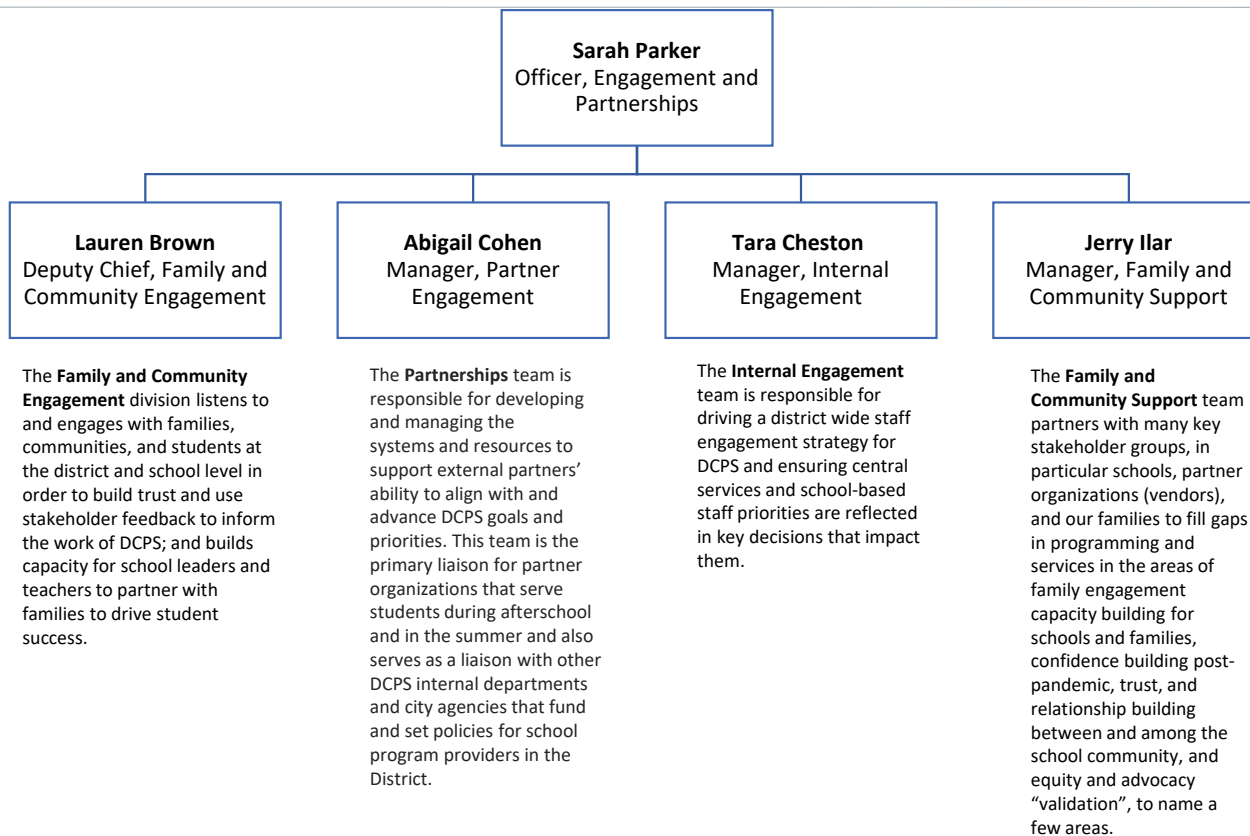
**Sarah Parker**
Officer, Engagement and Partnerships

**Lauren Brown**
Deputy Chief, Family and Community Engagement

**Abigail Cohen**
Manager, Partner Engagement

**Tara Cheston**
Manager, Internal Engagement

**Jerry Ilar**
Manager, Family and Community Support

The **Family and Community Engagement** division listens to and engages with families, communities, and students at the district and school level in order to build trust and use stakeholder feedback to inform the work of DCPS; and builds capacity for school leaders and teachers to partner with families to drive student success.

The **Partnerships** team is responsible for developing and managing the systems and resources to support external partners' ability to align with and advance DCPS goals and priorities. This team is the primary liaison for partner organizations that serve students during afterschool and in the summer and also serves as a liaison with other DCPS internal departments and city agencies that fund and set policies for school program providers in the District.

The **Internal Engagement** team is responsible for driving a district wide staff engagement strategy for DCPS and ensuring central services and school-based staff priorities are reflected in key decisions that impact them.

The **Family and Community Support** team partners with many key stakeholder groups, in particular schools, partner organizations (vendors), and our families to fill gaps in programming and services in the areas of family engagement capacity building for schools and families, confidence building post-pandemic, trust, and relationship building between and among the school community, and equity and advocacy "validation", to name a few areas.